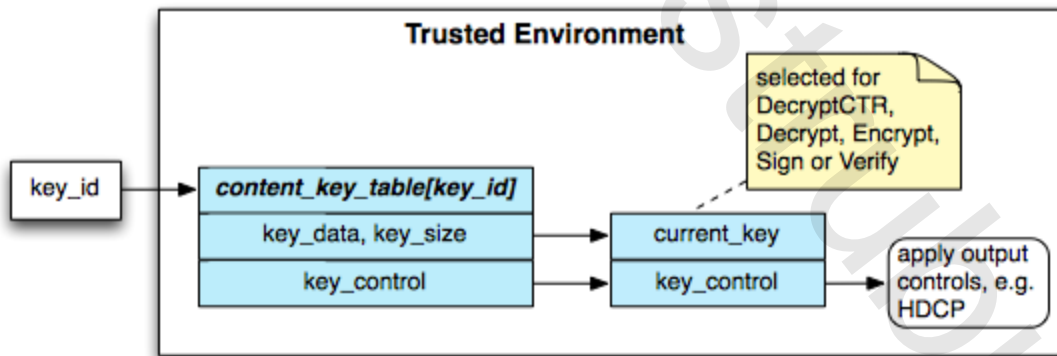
Trusted Environment

selected for DecryptCTR, Decrypt, Encrypt, Sign or Verify

key_id

content_key_table[key_id]

key_data, key_size

key_control

current_key

key_control

apply output controls, e.g. HDCP